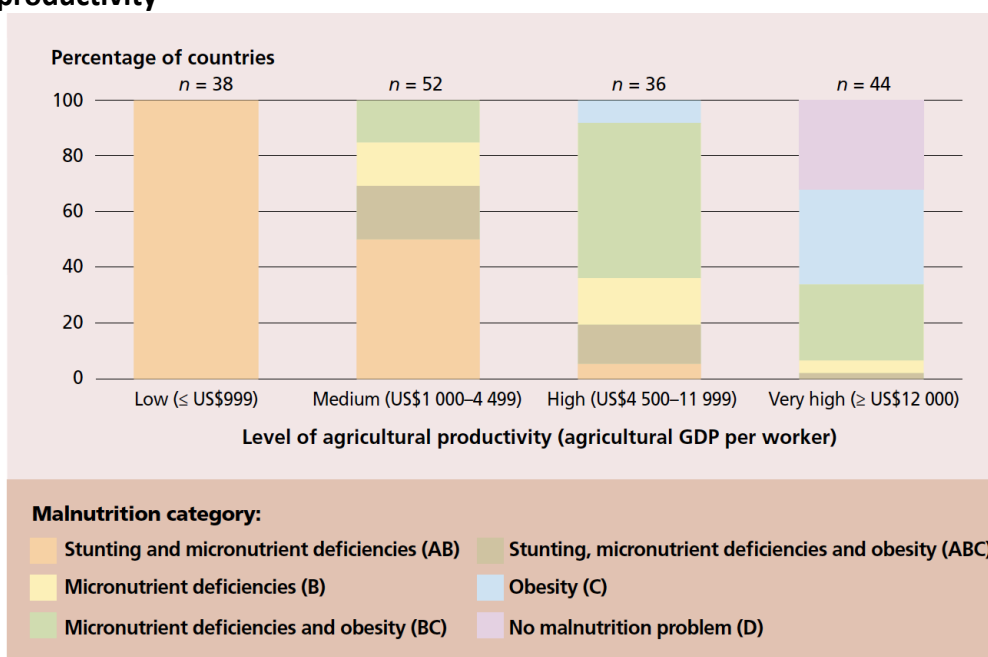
productivity

Percentage of countries

$n$ = 38

$n$ = 52

$n$ = 36

$n$ = 44

100

80

60

40

20

0

Low (≤ US\$999)

Medium (US\$1 000–4 499)

High (US\$4 500–11 999)

Very high (≥ US\$12 000)

Level of agricultural productivity (agricultural GDP per worker)

Malnutrition category:

Stunting and micronutrient deficiencies (AB)

Stunting, micronutrient deficiencies and obesity (ABC)

Micronutrient deficiencies (B)

Obesity (C)

Micronutrient deficiencies and obesity (BC)

No malnutrition problem (D)